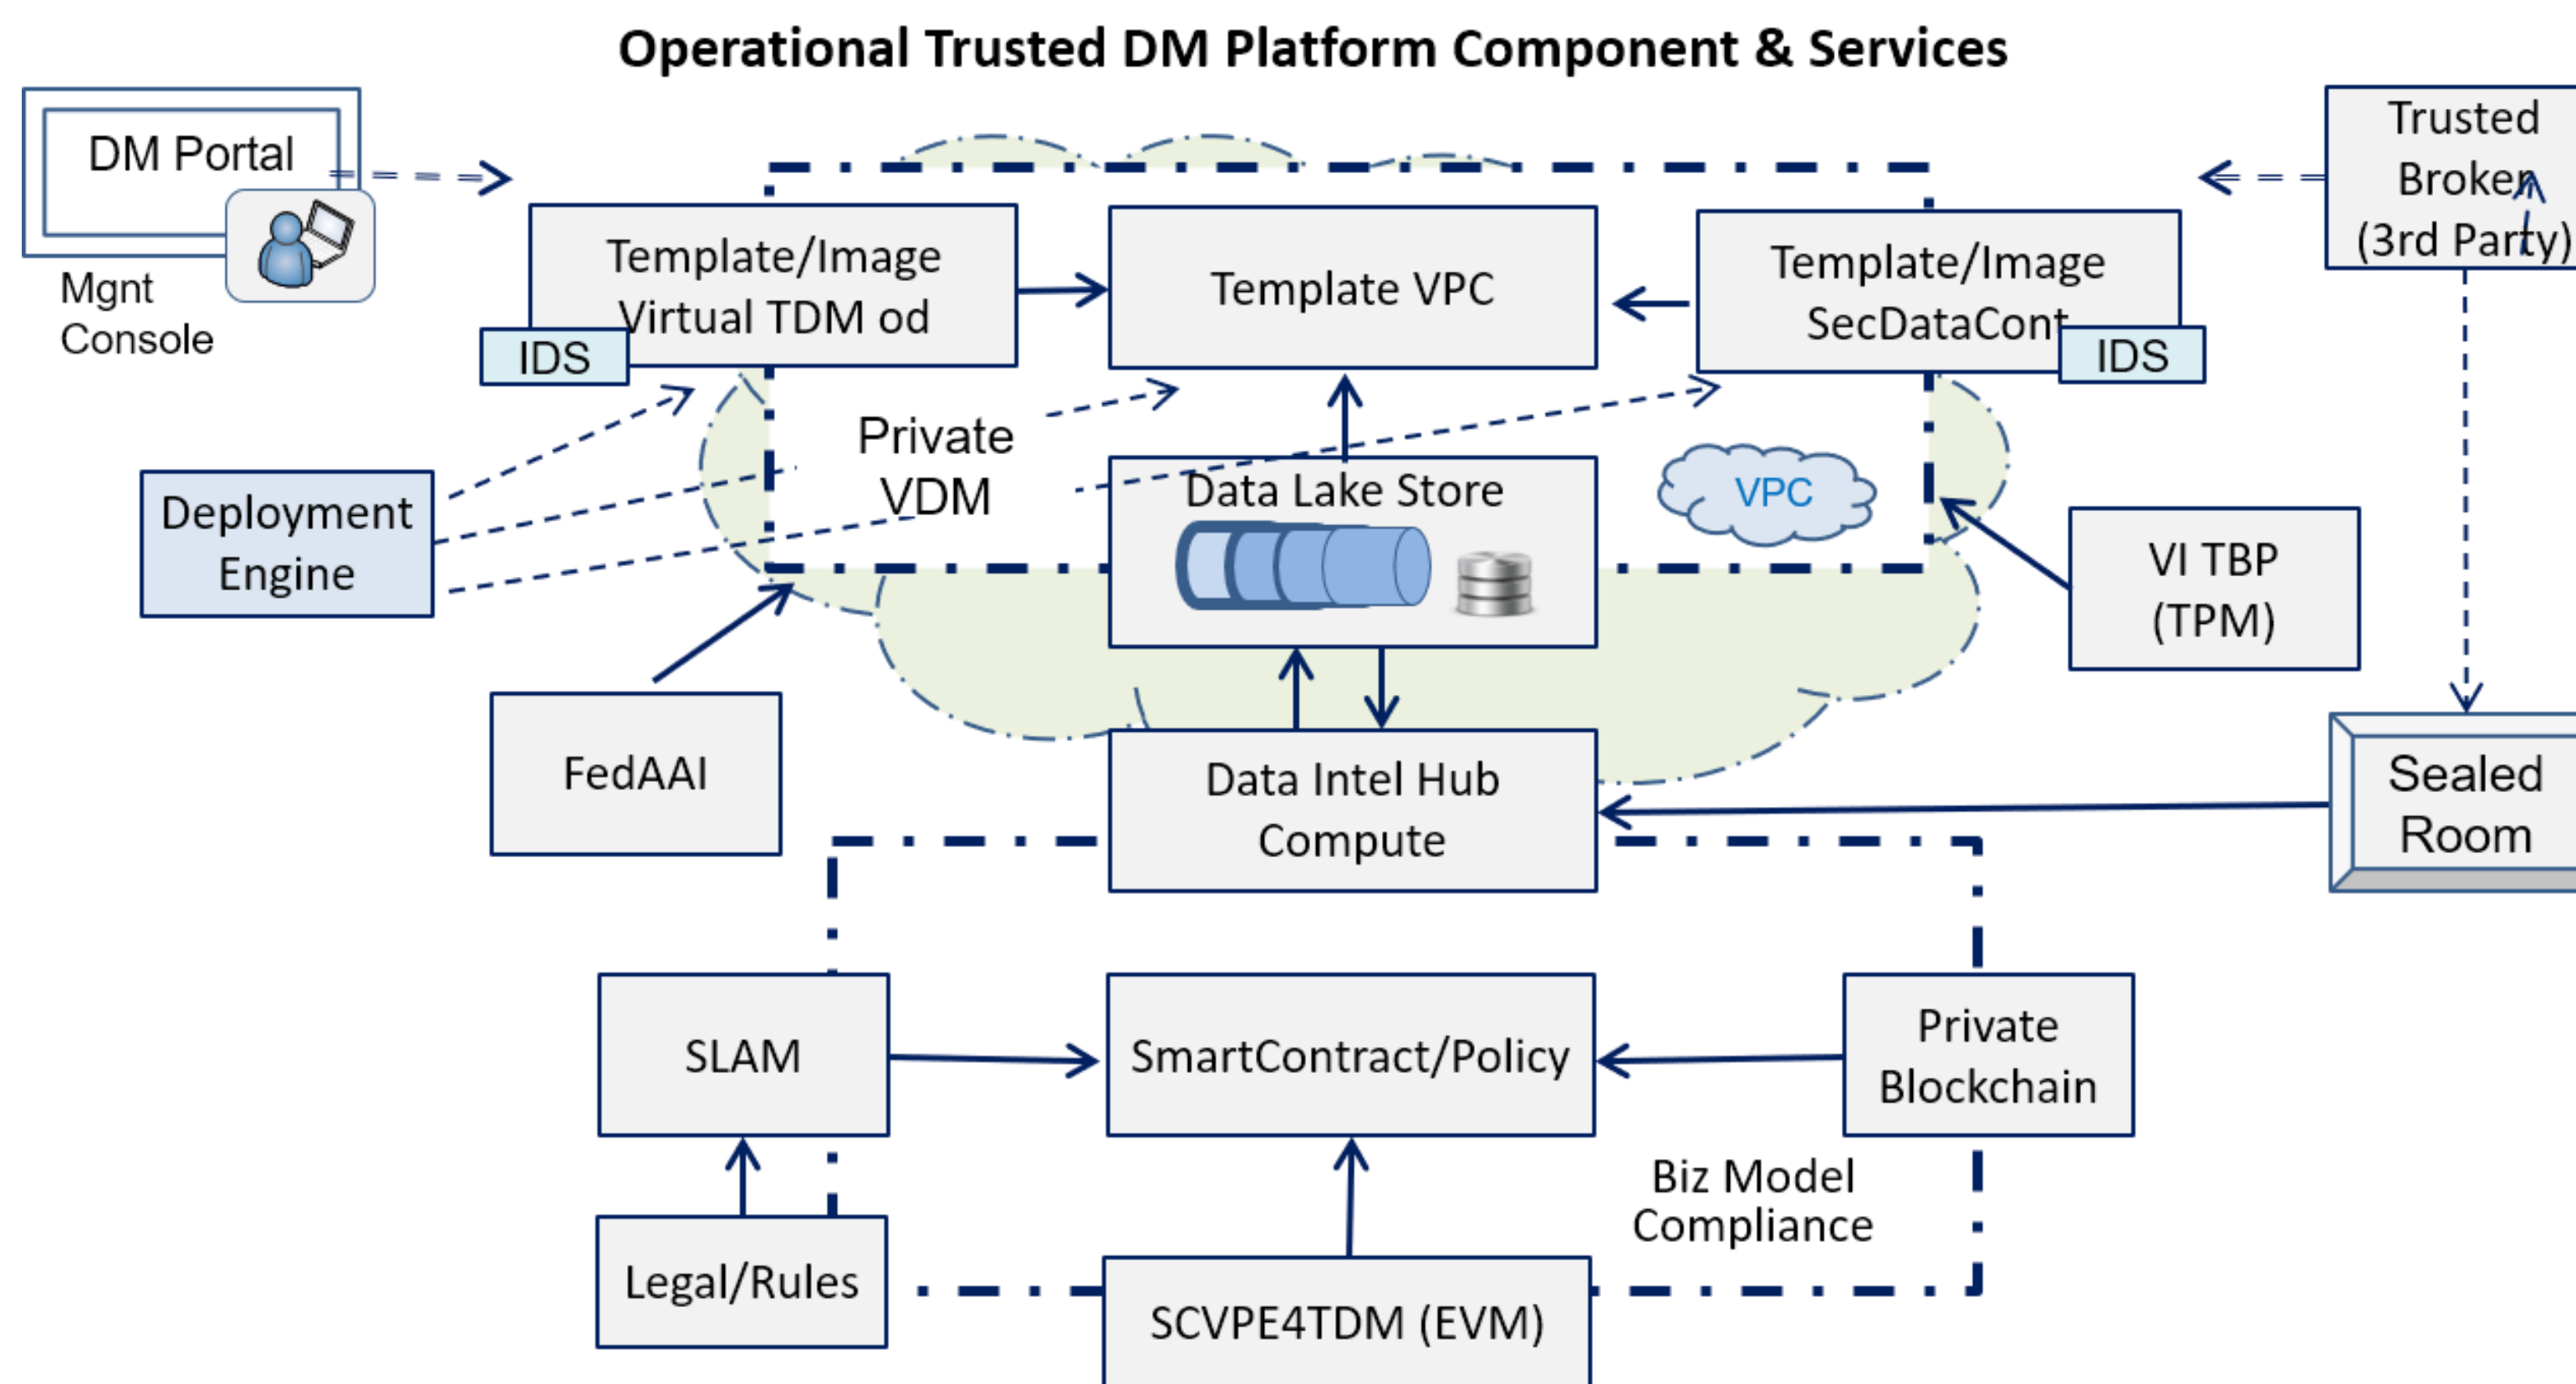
Operational Trusted DM Platform Component & Services

DM Portal

Mgnt Console

Template/Image Virtual TDM od

IDS

Template VPC

Template/Image SecDataCont

IDS

Trusted Broker (3rd Party)

Private VDM

Data Lake Store

VPC

Deployment Engine

VI TBP (TPM)

FedAAI

Data Intel Hub Compute

Sealed Room

SLAM

SmartContract/Policy

Private Blockchain

Biz Model Compliance

Legal/Rules

SCVPE4TDM (EVM)